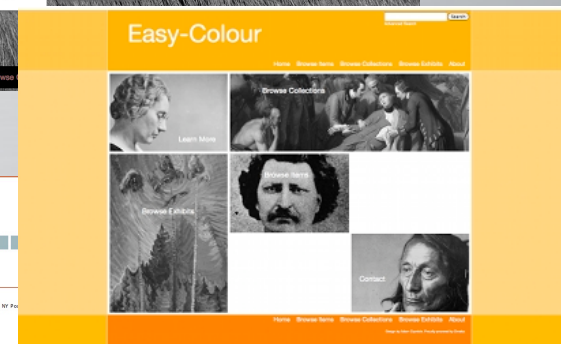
Easy-Colour

Search

Advanced Search

Home Browse Items Browse Collections Browse Exhibits About

Learn More

Browse Collections

Browse Exhibits

Browse Items

Contact

Home Browse Items Browse Collections Browse Exhibits About

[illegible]

wse

NY Po